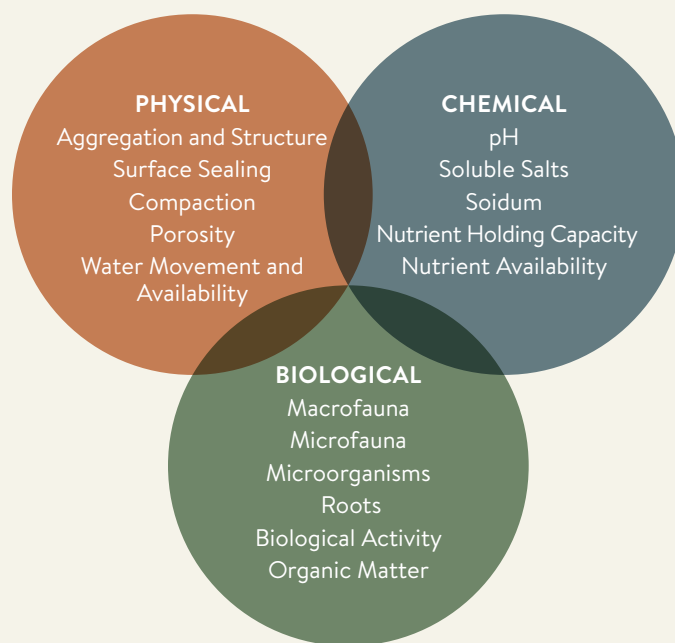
PHYSICAL
Aggregation and Structure
Surface Sealing
Compaction
Porosity
Water Movement and Availability

CHEMICAL
pH
Soluble Salts
Soidum
Nutrient Holding Capacity
Nutrient Availability

BIOLOGICAL
Macrofauna
Microfauna
Microorganisms
Roots
Biological Activity
Organic Matter